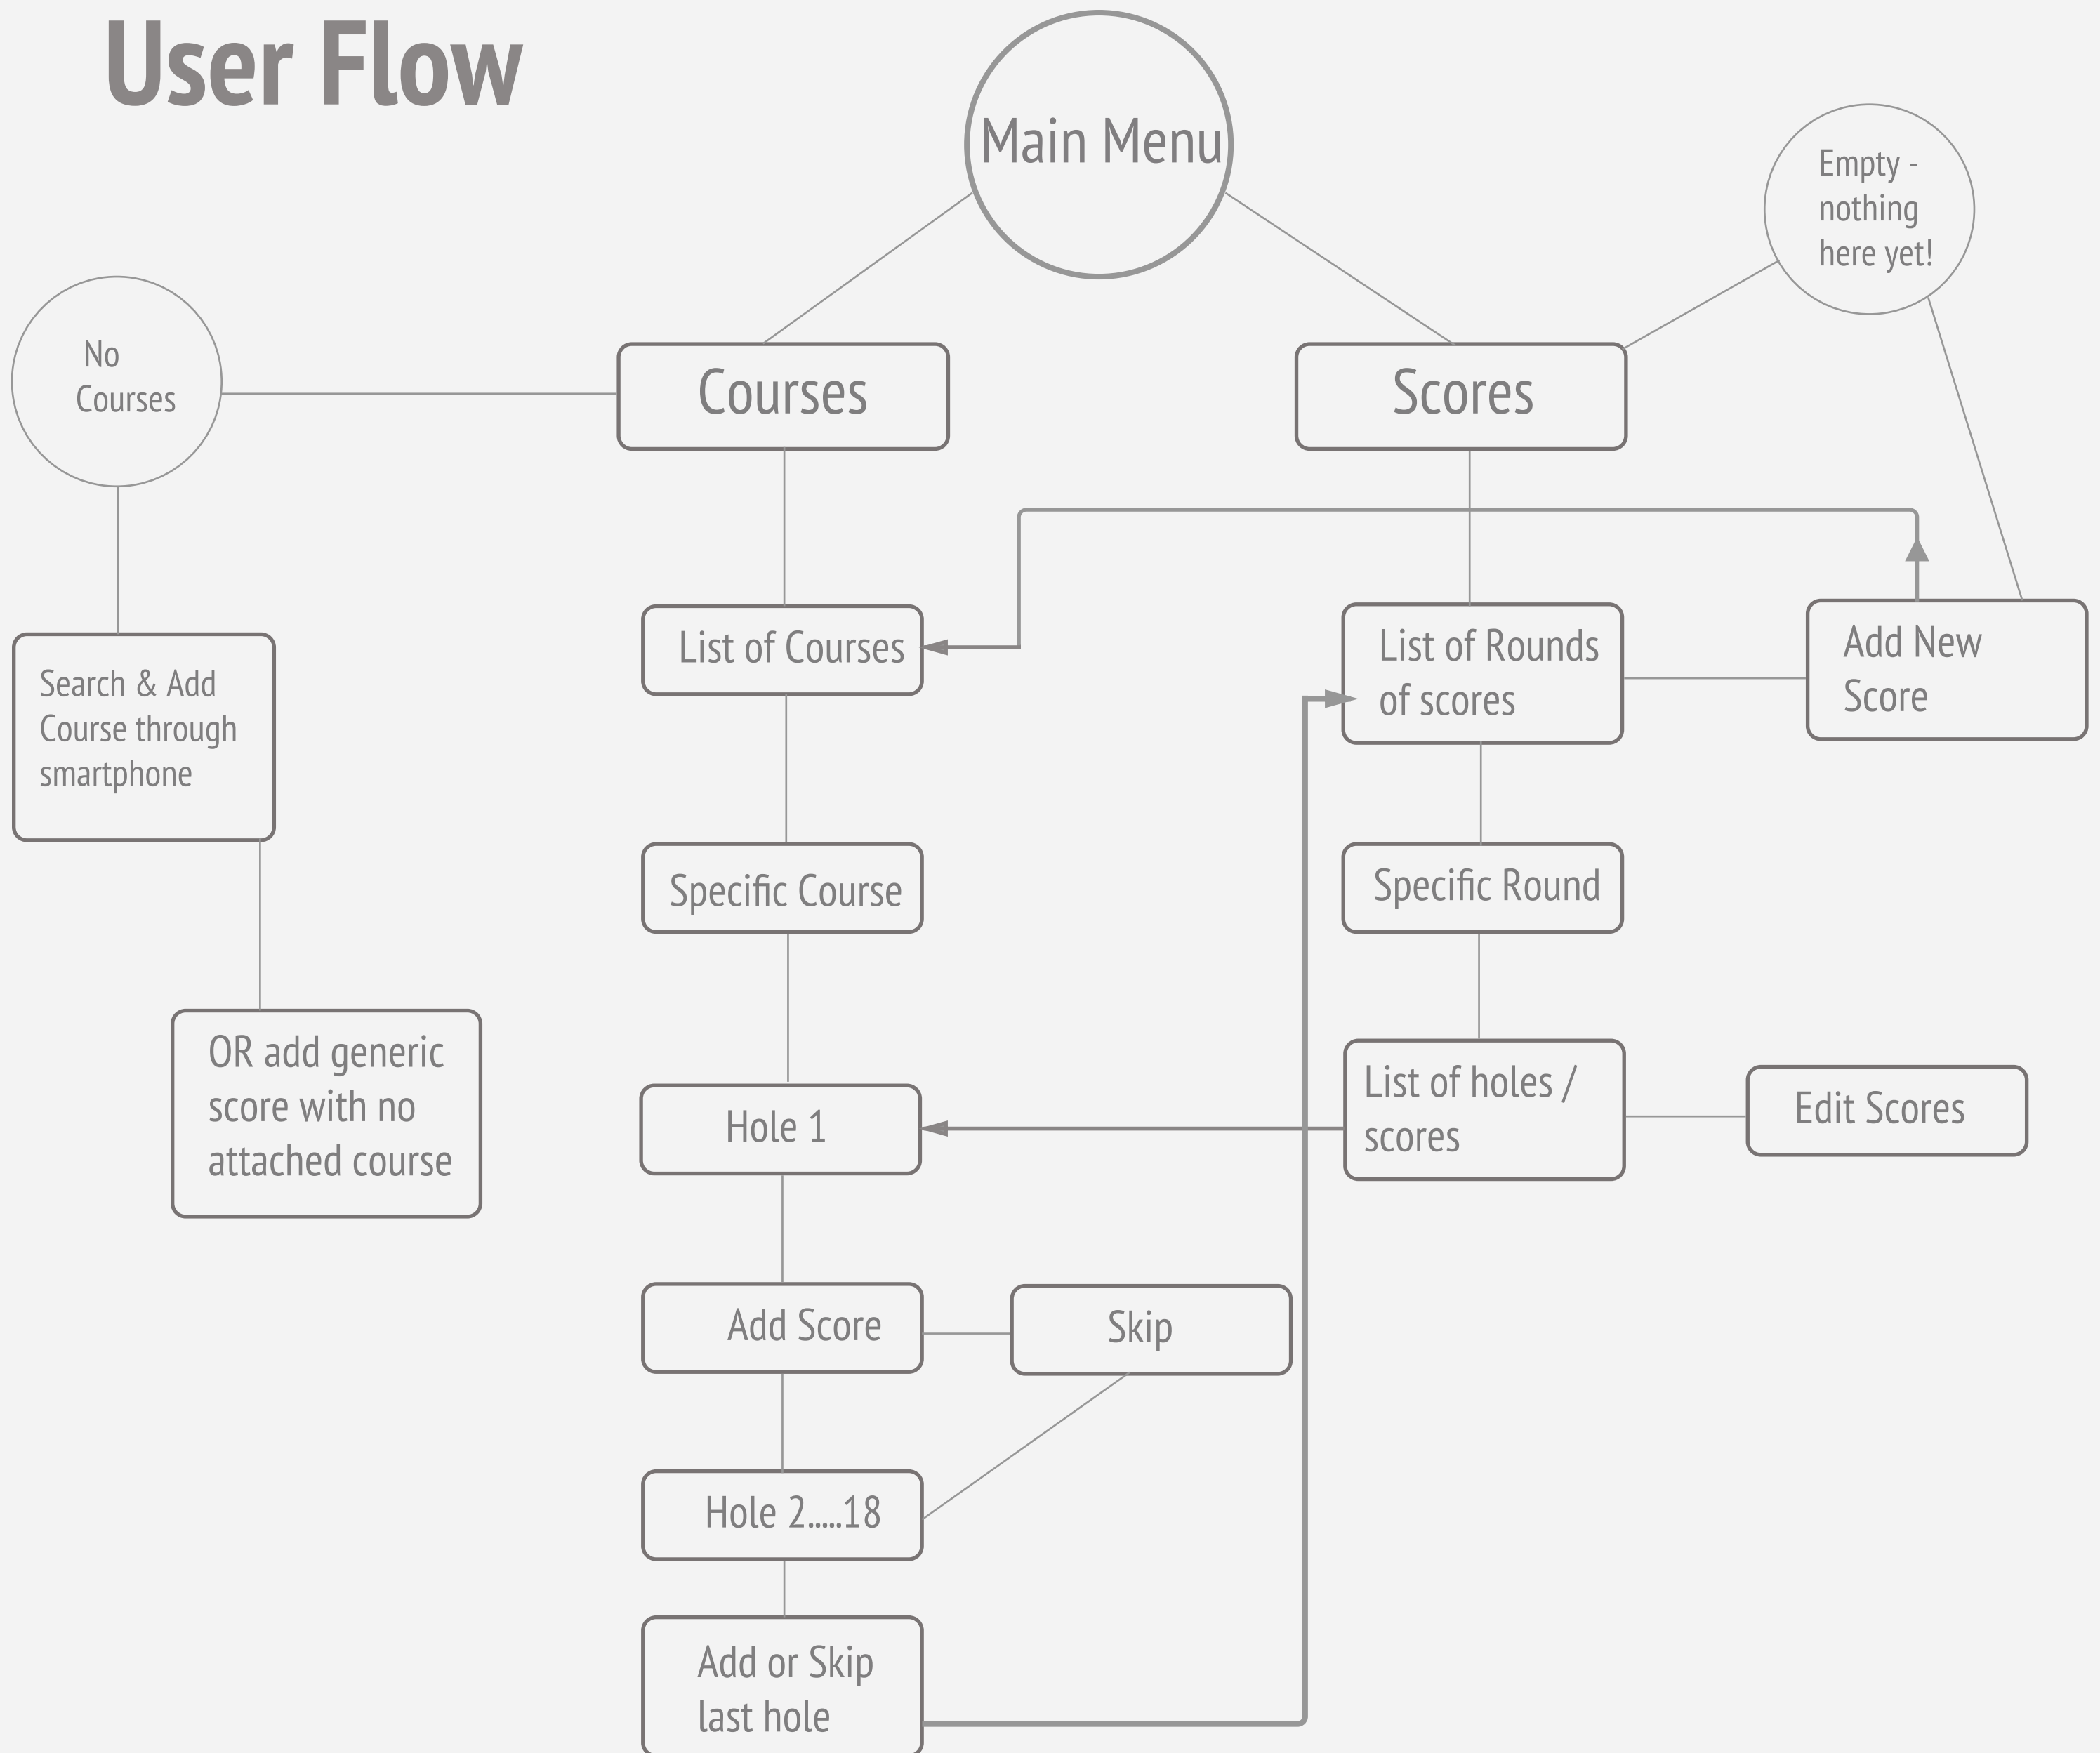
User Flow

Main Menu

Empty - nothing here yet!

No Courses

Courses

Scores

Search & Add Course through smartphone

List of Courses

List of Rounds of scores

Add New Score

Specific Course

Specific Round

OR add generic score with no attached course

Hole 1

List of holes / scores

Edit Scores

Add Score

Skip

Hole 2.....18

Add or Skip last hole